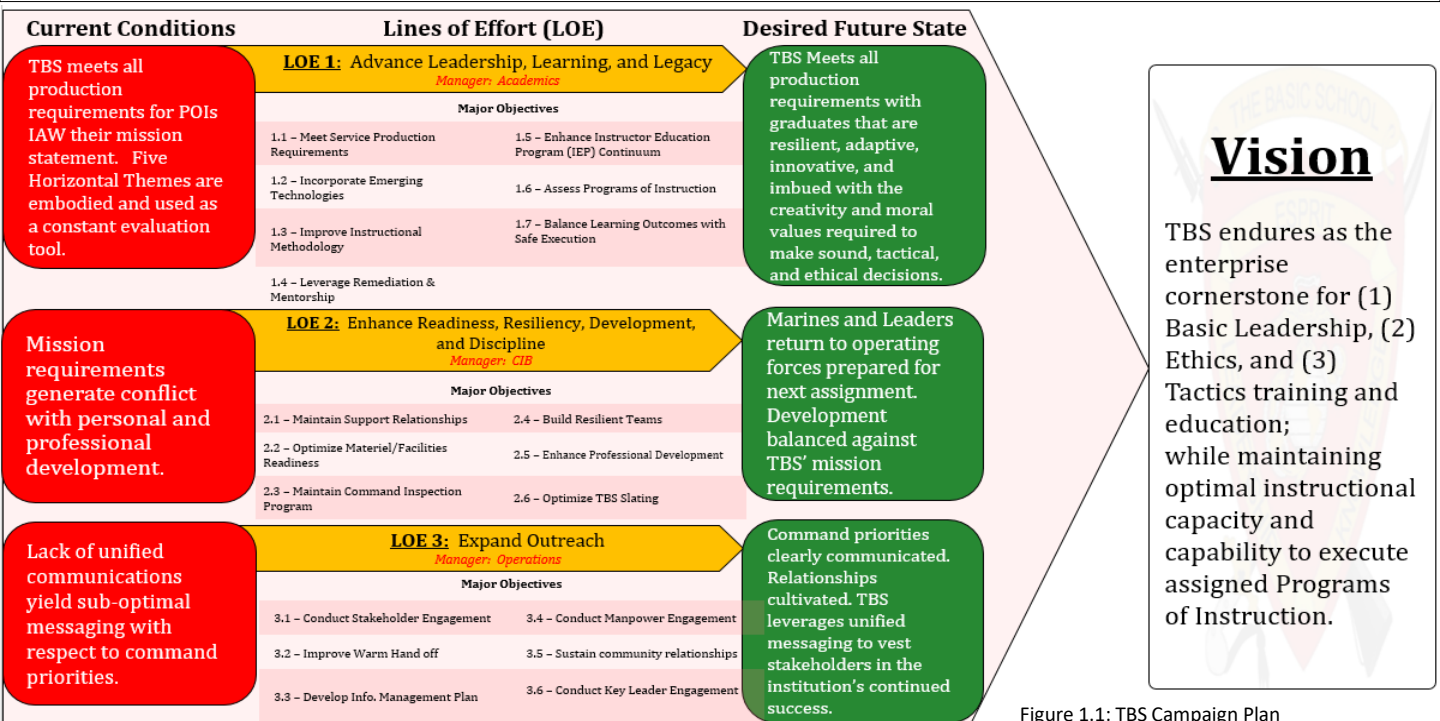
Current Conditions

Lines of Effort (LOE)

Desired Future State

TBS meets all production requirements for POIs IAW their mission statement. Five Horizontal Themes are embodied and used as a constant evaluation tool.

LOE 1: Advance Leadership, Learning, and Legacy
Manager: Academics

Major Objectives

1.1 – Meet Service Production Requirements

1.5 – Enhance Instructor Education Program (IEP) Continuum

1.2 – Incorporate Emerging Technologies

1.6 – Assess Programs of Instruction

1.3 – Improve Instructional Methodology

1.7 – Balance Learning Outcomes with Safe Execution

1.4 – Leverage Remediation & Mentorship

TBS Meets all production requirements with graduates that are resilient, adaptive, innovative, and imbued with the creativity and moral values required to make sound, tactical, and ethical decisions.

Mission requirements generate conflict with personal and professional development.

LOE 2: Enhance Readiness, Resiliency, Development, and Discipline
Manager: CIB

Major Objectives

2.1 – Maintain Support Relationships

2.4 – Build Resilient Teams

2.2 – Optimize Materiel/Facilities Readiness

2.5 – Enhance Professional Development

2.3 – Maintain Command Inspection Program

2.6 – Optimize TBS Slating

Marines and Leaders return to operating forces prepared for next assignment. Development balanced against TBS' mission requirements.

Lack of unified communications yield sub-optimal messaging with respect to command priorities.

LOE 3: Expand Outreach
Manager: Operations

Major Objectives

3.1 – Conduct Stakeholder Engagement

3.4 – Conduct Manpower Engagement

3.2 – Improve Warm Hand off

3.5 – Sustain community relationships

3.3 – Develop Info. Management Plan

3.6 – Conduct Key Leader Engagement

Command priorities clearly communicated. Relationships cultivated. TBS leverages unified messaging to vest stakeholders in the institution's continued success.

Vision

TBS endures as the enterprise cornerstone for (1) Basic Leadership, (2) Ethics, and (3) Tactics training and education;
while maintaining optimal instructional capacity and capability to execute assigned Programs of Instruction.

Figure 1.1: TBS Campaign Plan